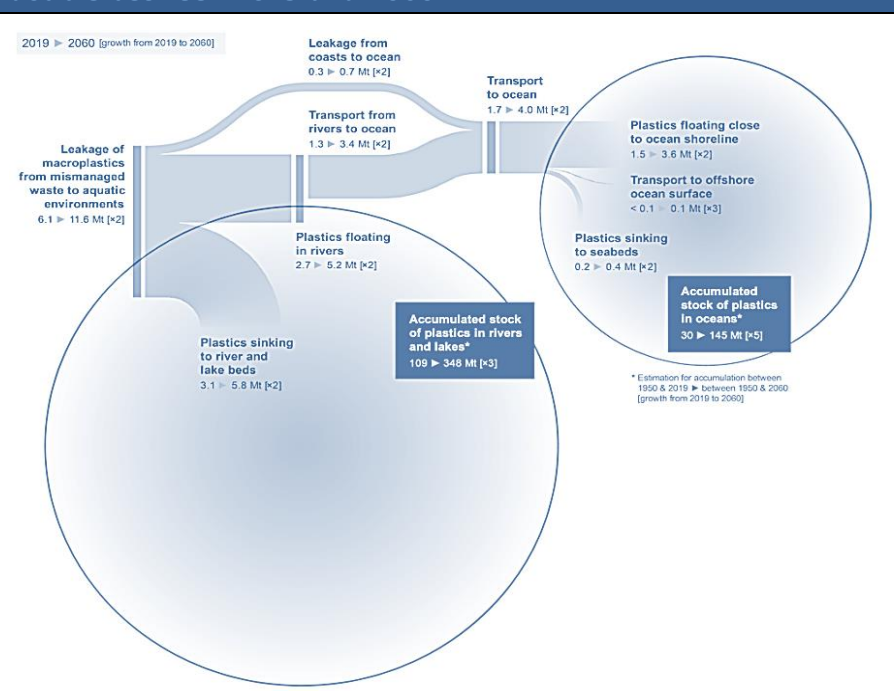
2019 ► 2060 [growth from 2019 to 2060]

Leakage from coasts to ocean
0.3 ► 0.7 Mt [×2]

Transport to ocean
1.7 ► 4.0 Mt [×2]

Transport from rivers to ocean
1.3 ► 3.4 Mt [×2]

Leakage of macroplastics from mismanaged waste to aquatic environments
6.1 ► 11.6 Mt [×2]

Plastics floating close to ocean shoreline
1.5 ► 3.6 Mt [×2]

Transport to offshore ocean surface
< 0.1 ► 0.1 Mt [×3]

Plastics floating in rivers
2.7 ► 5.2 Mt [×2]

Plastics sinking to seabeds
0.2 ► 0.4 Mt [×2]

Accumulated stock of plastics in oceans*
30 ► 145 Mt [×5]

Accumulated stock of plastics in rivers and lakes*
109 ► 348 Mt [×3]

Plastics sinking to river and lake beds
3.1 ► 5.8 Mt [×2]

* Estimation for accumulation between 1950 & 2019 ► between 1950 & 2060 [growth from 2019 to 2060]